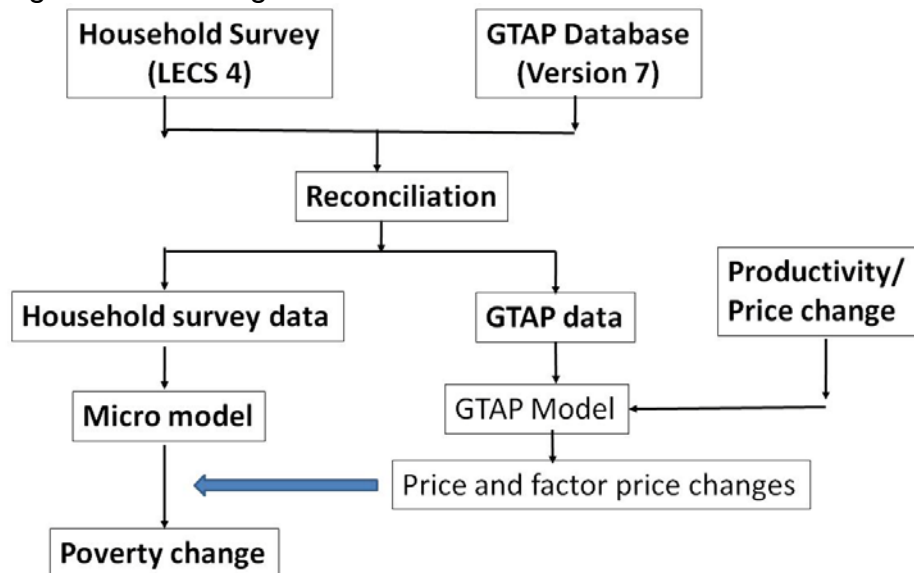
Household Survey (LECS 4)

GTAP Database (Version 7)

Reconciliation

Household survey data

GTAP data

Productivity/ Price change

Micro model

GTAP Model

Price and factor price changes

Poverty change